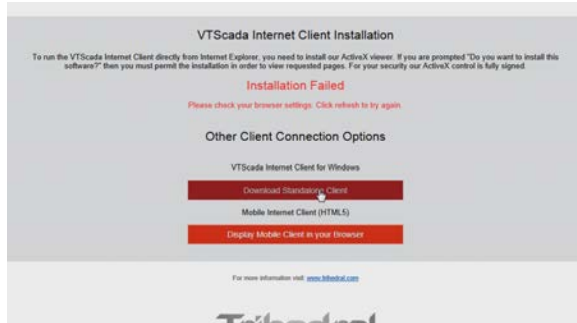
VTScada Internet Client Installation

To run the VTScada Internet Client directly from Internet Explorer, you need to install our ActiveX viewer. If you are prompted "Do you want to install this software?" then you must permit the installation in order to view requested pages. For your security our ActiveX control is fully signed.

Installation Failed

Please check your browser settings. Click refresh to try again

Other Client Connection Options

VTScada Internet Client for Windows

Download Standalone Client

Mobile Internet Client (HTML5)

Display Mobile Client in your Browser

For more information visit: www.trihedral.com

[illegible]